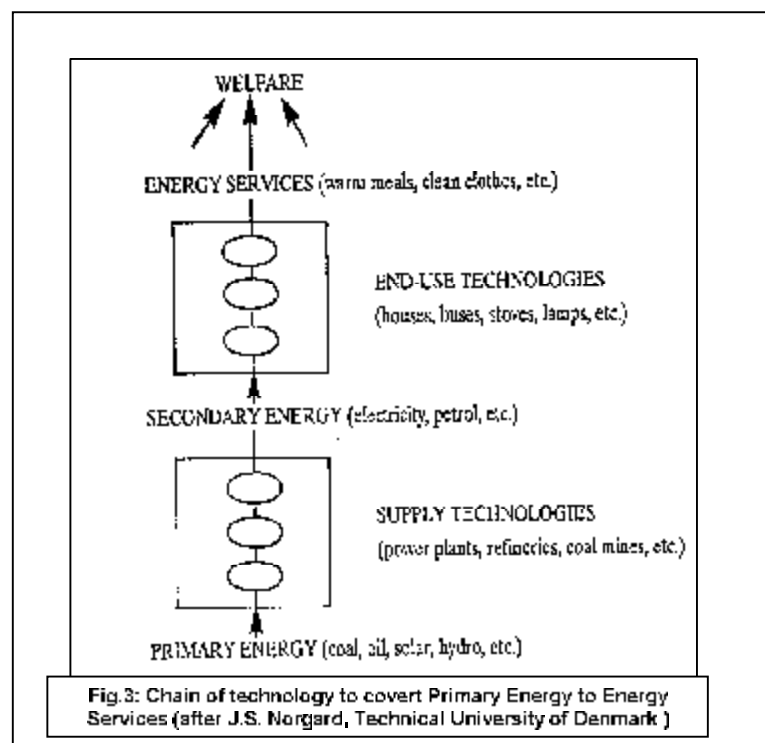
WELFARE

ENERGY SERVICES (warm meals, clean clothes, etc.)

END-USE TECHNOLOGIES

(houses, buses, stoves, lamps, etc.)

SECONDARY ENERGY (electricity, petrol, etc.)

SUPPLY TECHNOLOGIES

(power plants, refineries, coal mines, etc.)

PRIMARY ENERGY (coal, oil, solar, hydro, etc.)

Fig.3: Chain of technology to covert Primary Energy to Energy Services (after J.S. Norgard, Technical University of Denmark )